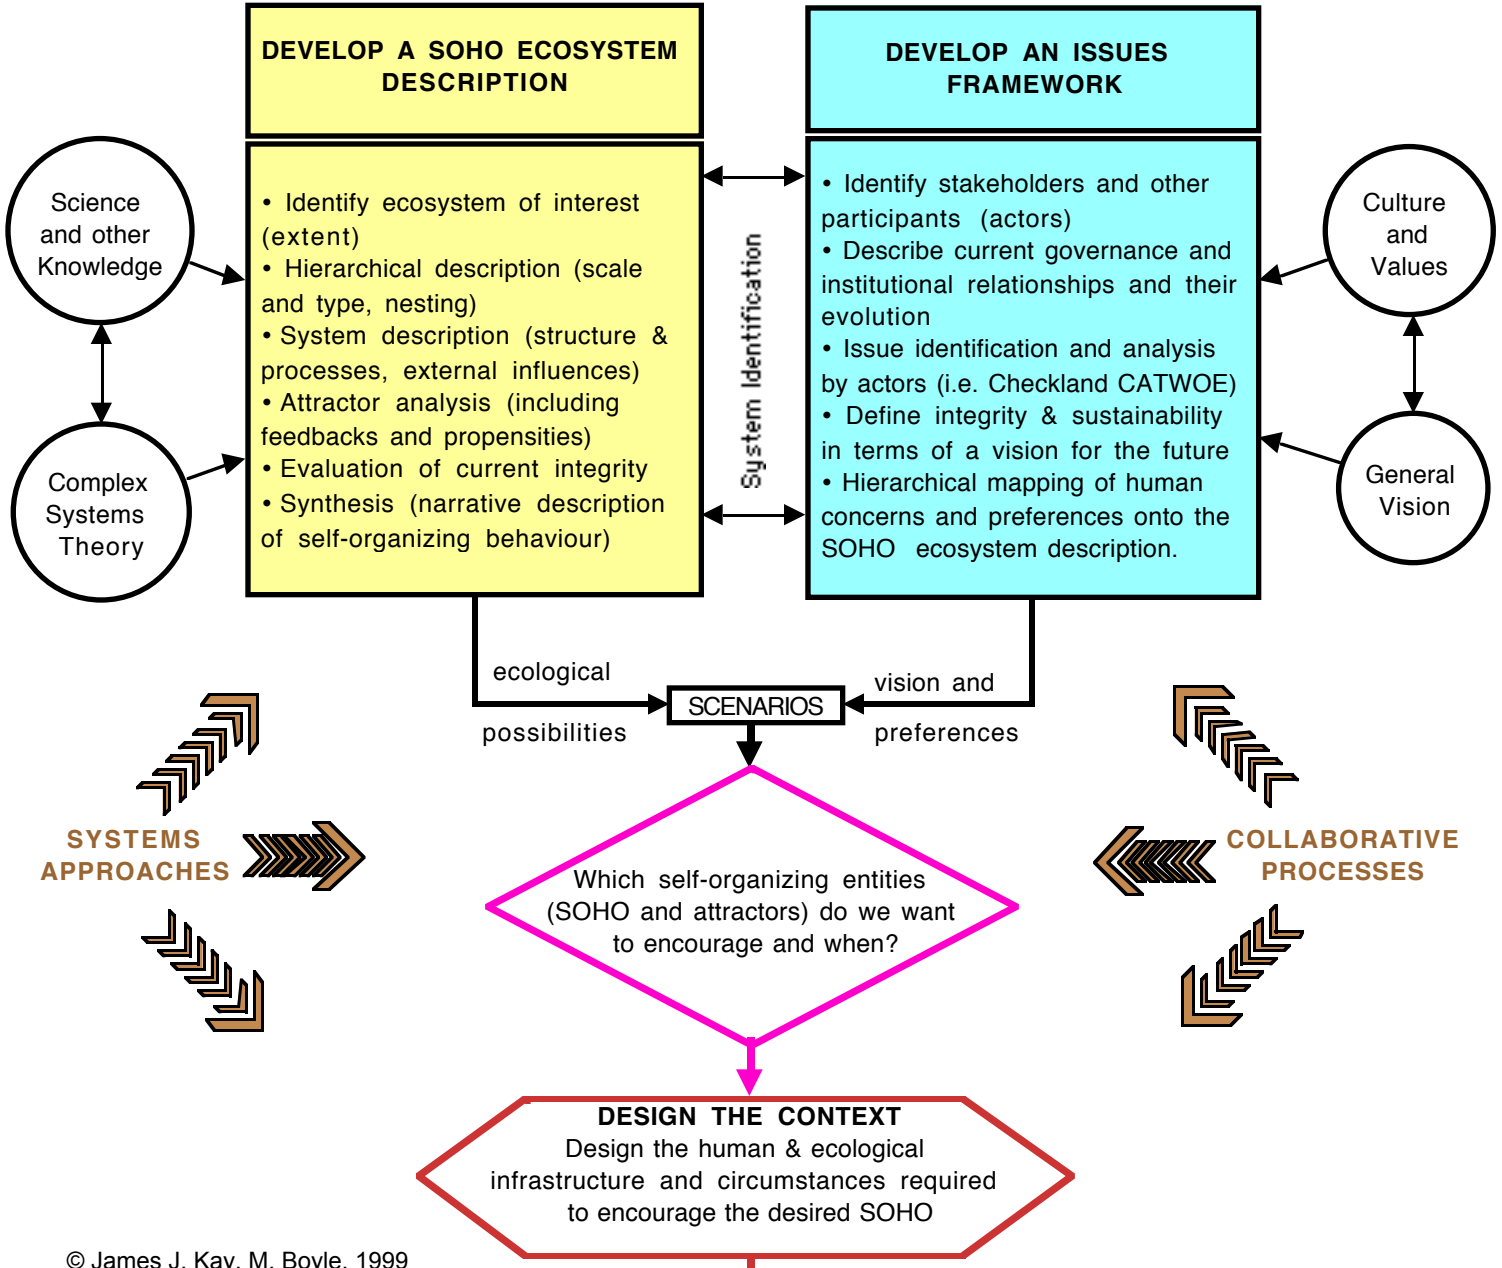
DEVELOP A SOHO ECOSYSTEM DESCRIPTION

DEVELOP AN ISSUES FRAMEWORK

Science and other Knowledge

Complex Systems Theory

• Identify ecosystem of interest (extent)
• Hierarchical description (scale and type, nesting)
• System description (structure & processes, external influences)
• Attractor analysis (including feedbacks and propensities)
• Evaluation of current integrity
• Synthesis (narrative description of self-organizing behaviour)

System Identification

• Identify stakeholders and other participants (actors)
• Describe current governance and institutional relationships and their evolution
• Issue identification and analysis by actors (i.e. Checkland CATWOE)
• Define integrity & sustainability in terms of a vision for the future
• Hierarchical mapping of human concerns and preferences onto the SOHO ecosystem description.

Culture and Values

General Vision

ecological possibilities

SCENARIOS

vision and preferences

SYSTEMS APPROACHES

COLLABORATIVE PROCESSES

Which self-organizing entities (SOHO and attractors) do we want to encourage and when?

DESIGN THE CONTEXT
Design the human & ecological infrastructure and circumstances required to encourage the desired SOHO

© James J. Kay, M. Boyle, 1999